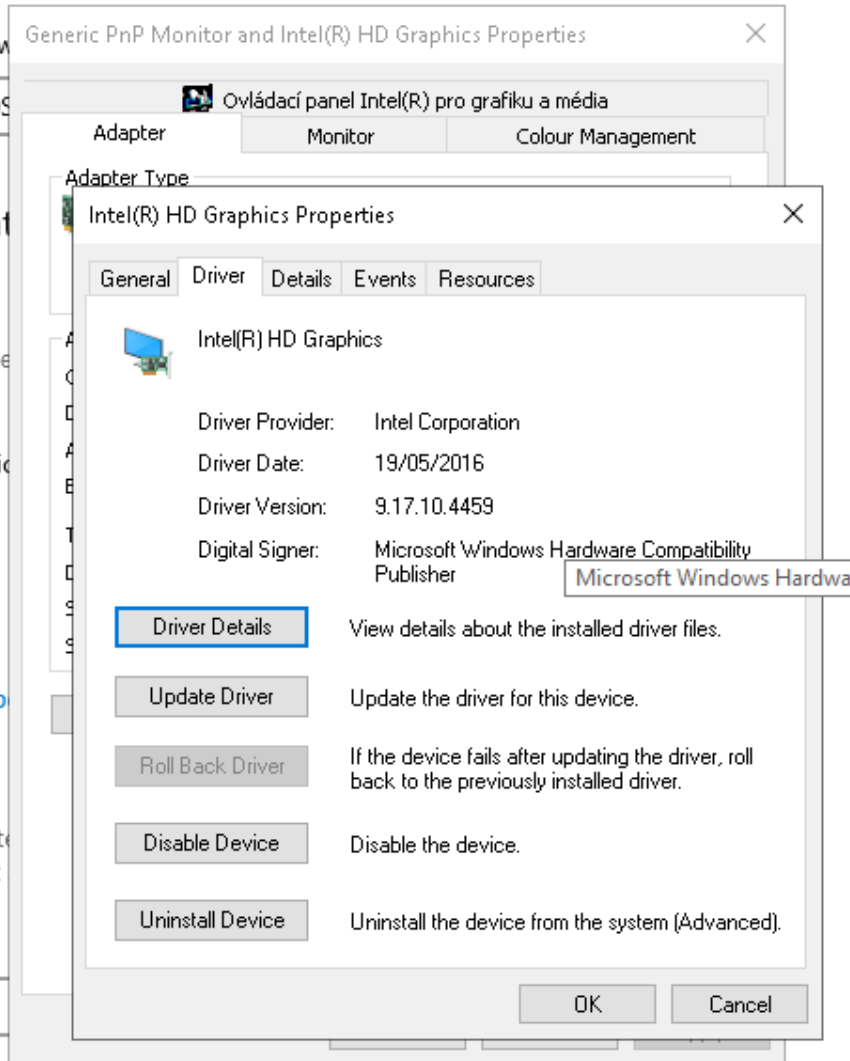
Generic PnP Monitor and Intel(R) HD Graphics Properties

Ovládací panel Intel(R) pro grafiku a média

Adapter | Monitor | Colour Management

Adapter Type

Intel(R) HD Graphics Properties

General | Driver | Details | Events | Resources

Intel(R) HD Graphics

Driver Provider: Intel Corporation

Driver Date: 19/05/2016

Driver Version: 9.17.10.4459

Digital Signer: Microsoft Windows Hardware Compatibility Publisher

Microsoft Windows Hardwa

Driver Details — View details about the installed driver files.

Update Driver — Update the driver for this device.

Roll Back Driver — If the device fails after updating the driver, roll back to the previously installed driver.

Disable Device — Disable the device.

Uninstall Device — Uninstall the device from the system (Advanced).

OK | Cancel